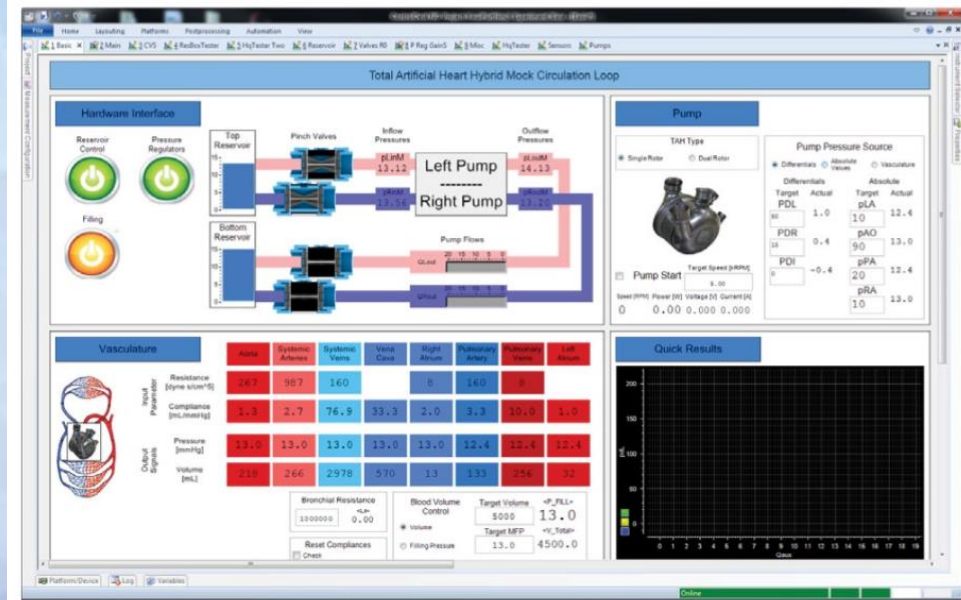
File Home Layouting Platforms Postprocessing Automation View

1 Basic 2 Main 3 CVS 4 RedboxTester 5 HqTester Two 6 Reservoir 7 Valves RI 8 P Reg GainS 9 Misc HqTester Sensors Pumps

Total Artificial Heart Hybrid Mock Circulation Loop

Hardware Interface

Reservoir Control

Pressure Regulators

Filling

Top Reservoir

Bottom Reservoir

Pinch Valves

Inflow Pressures

pLinM
13.12

pRinM
13.56

Left Pump
--------
Right Pump

Outflow Pressures

pLoutM
14.13

pRoutM
13.20

Pump Flows

QLout

QRout

20 15 10 5 0

Pump

TAH Type

Single Rotor

Dual Rotor

Pump Start

Target Speed [RPM]

0.00

Speed [RPM] Power [W] Voltage [V] Current [A]

0 0.00 0.000 0.000

Pump Pressure Source

Differentials

Absolute Values

Vasculature

Differentials

Target Actual

PDL
80 1.0

PDR
15 0.4

PDI
0 -0.4

Absolute

Target Actual

pLA
10 12.4

pAO
90 13.0

pPA
20 12.4

pRA
10 13.0

Vasculature

| | | Aorta | Systemic Arteries | Systemic Veins | Vena Cava | Right Atrium | Pulmonary Artery | Pulmonary Veins | Left Atrium |
|---|---|---|---|---|---|---|---|---|---|
| Input Parameter | Resistance [dyne s/cm^5] | 267 | 987 | 160 | | 8 | 160 | 8 | |
| | Compliance [mL/mmHg] | 1.3 | 2.7 | 76.9 | 33.3 | 2.0 | 3.3 | 10.0 | 1.0 |
| Output Signals | Pressure [mmHg] | 13.0 | 13.0 | 13.0 | 13.0 | 13.0 | 12.4 | 12.4 | 12.4 |
| | Volume [mL] | 210 | 266 | 2978 | 570 | 13 | 133 | 256 | 32 |

Bronchial Resistance

<L>

1000000 0.00

Reset Compliances

Check

Blood Volume Control

Volume

Filling Pressure

Target Volume
5000

Target MFP
13.0

<P_FILL>
13.0

<V_Total>
4500.0

Quick Results

200
150
100
50
0

0 1 2 3 4 5 6 7 8 9 10 11 12 13 14 15 16 17 18 19

Platform/Device Log Variables

Online